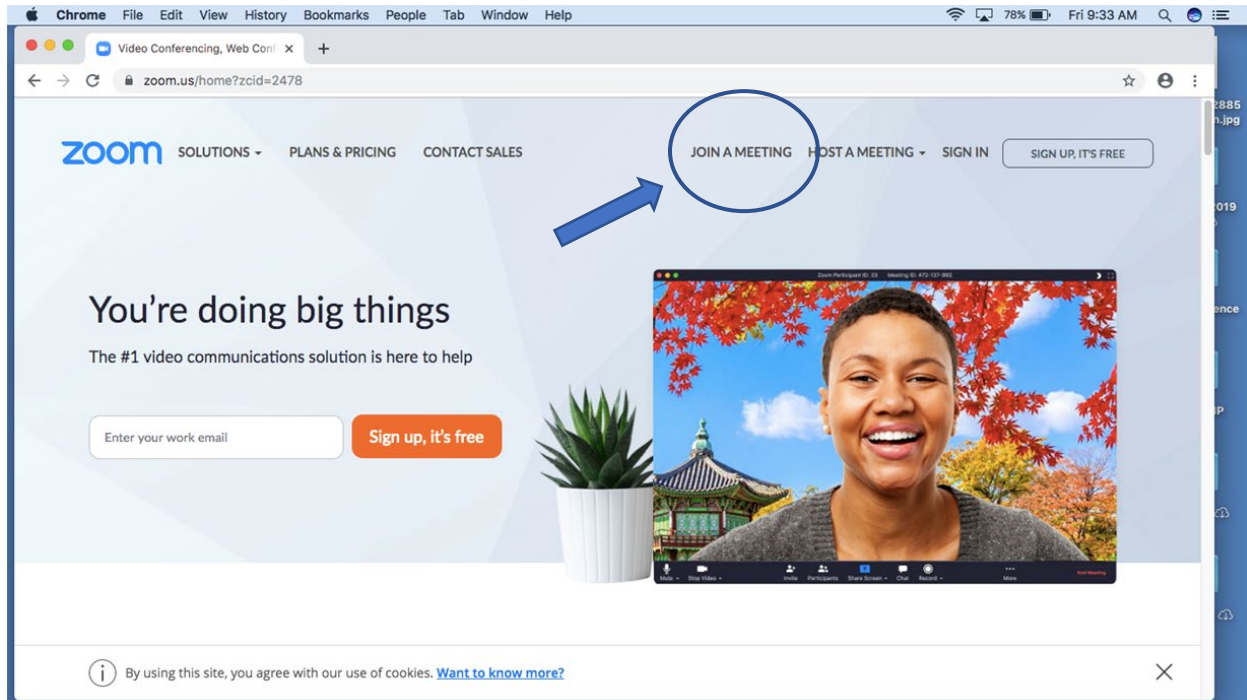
Chrome File Edit View History Bookmarks People Tab Window Help

78% Fri 9:33 AM

Video Conferencing, Web Conf ×

zoom.us/home?zcid=2478

2885
n.jpg

019

ence

P

zoom SOLUTIONS PLANS & PRICING CONTACT SALES

JOIN A MEETING HOST A MEETING SIGN IN SIGN UP, IT'S FREE

You're doing big things

The #1 video communications solution is here to help

Enter your work email

Sign up, it's free

Zoom Participant ID: 33 Meeting ID: 472-137-993

Mute Stop Video Invite Participants Share Screen Chat Record More End Meeting

By using this site, you agree with our use of cookies. Want to know more?